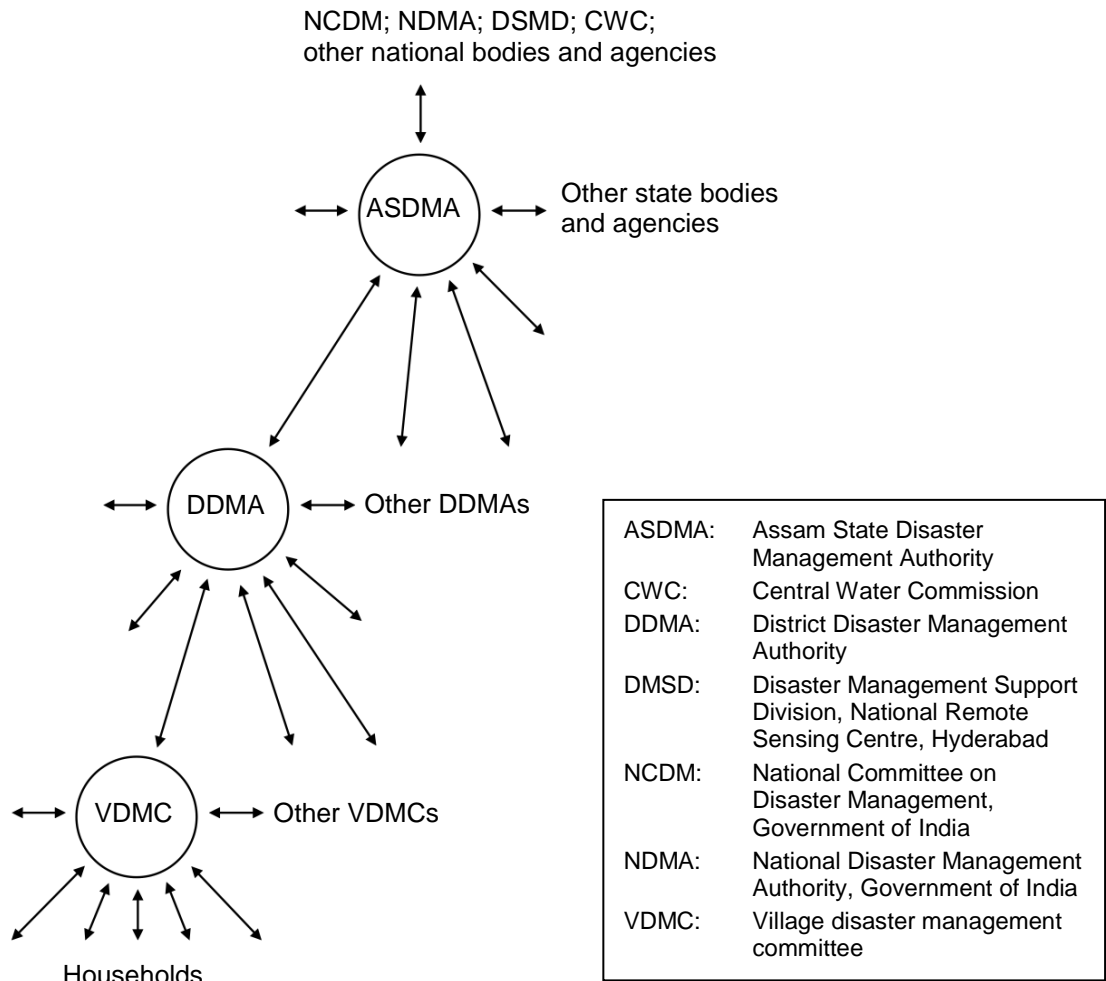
NCDM; NDMA; DSMD; CWC; other national bodies and agencies

ASDMA

Other state bodies and agencies

DDMA

Other DDMAs

VDMC

Other VDMCs

Households

| | |
|---|---|
| ASDMA: | Assam State Disaster Management Authority |
| CWC: | Central Water Commission |
| DDMA: | District Disaster Management Authority |
| DMSD: | Disaster Management Support Division, National Remote Sensing Centre, Hyderabad |
| NCDM: | National Committee on Disaster Management, Government of India |
| NDMA: | National Disaster Management Authority, Government of India |
| VDMC: | Village disaster management committee |